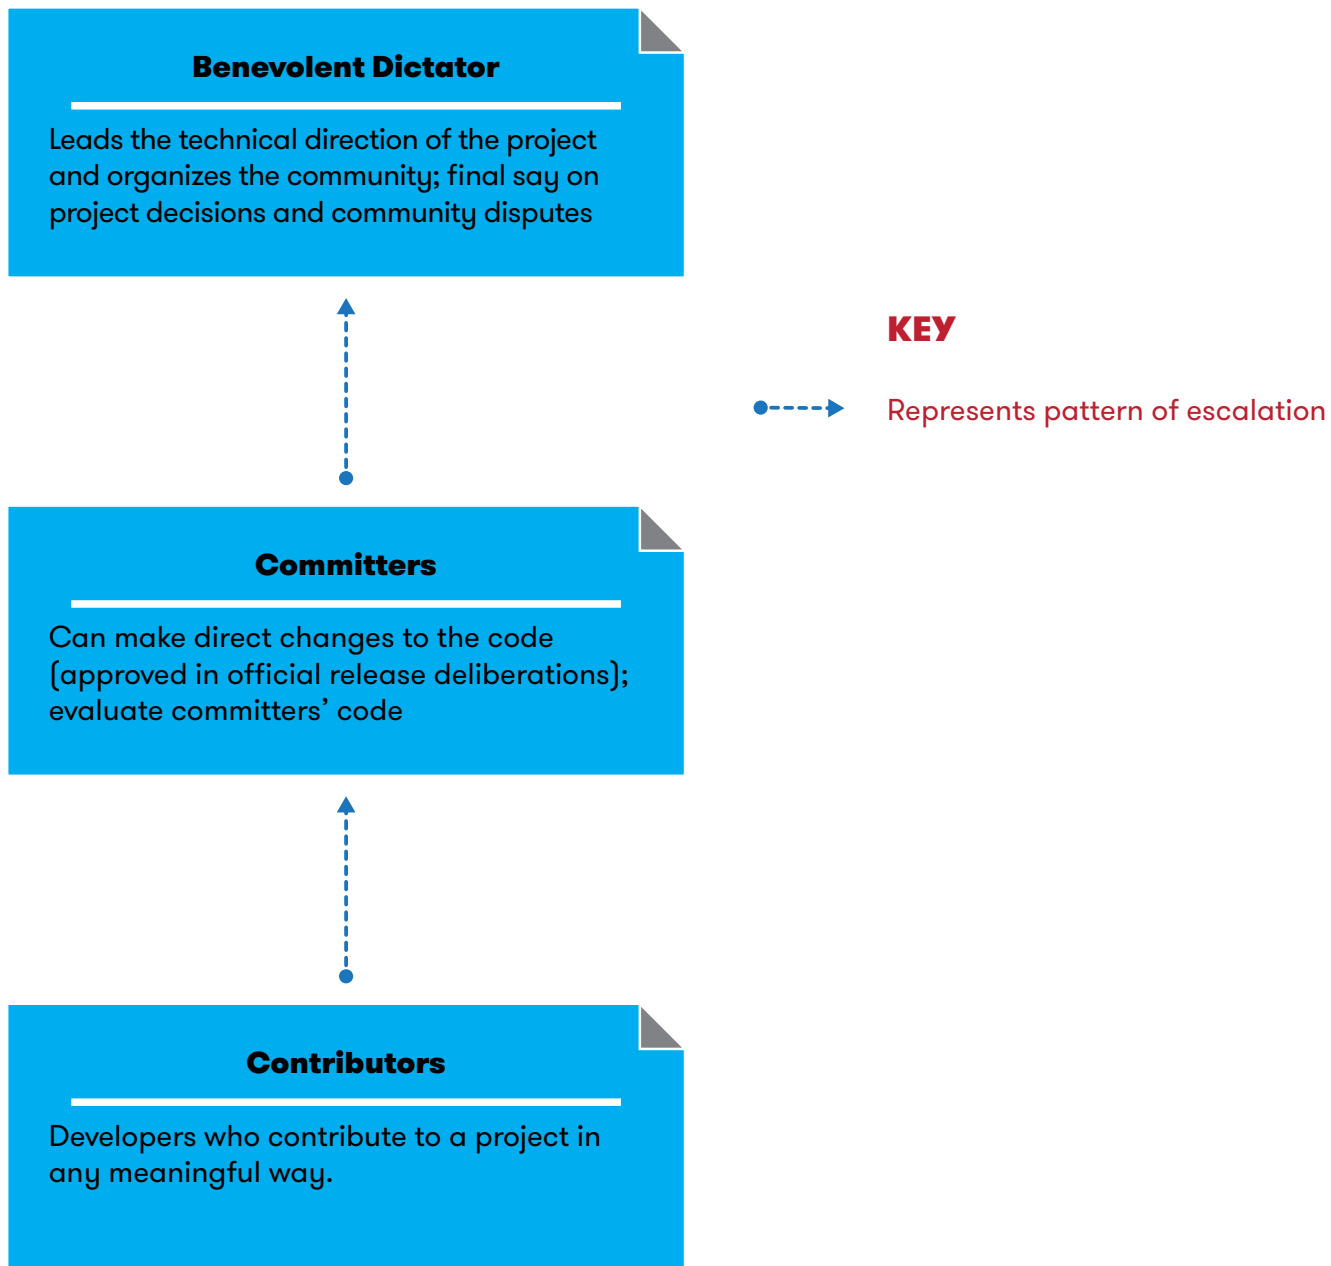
Benevolent Dictator

Leads the technical direction of the project and organizes the community; final say on project decisions and community disputes

KEY

Represents pattern of escalation

Committers

Can make direct changes to the code (approved in official release deliberations); evaluate committers' code

Contributors

Developers who contribute to a project in any meaningful way.